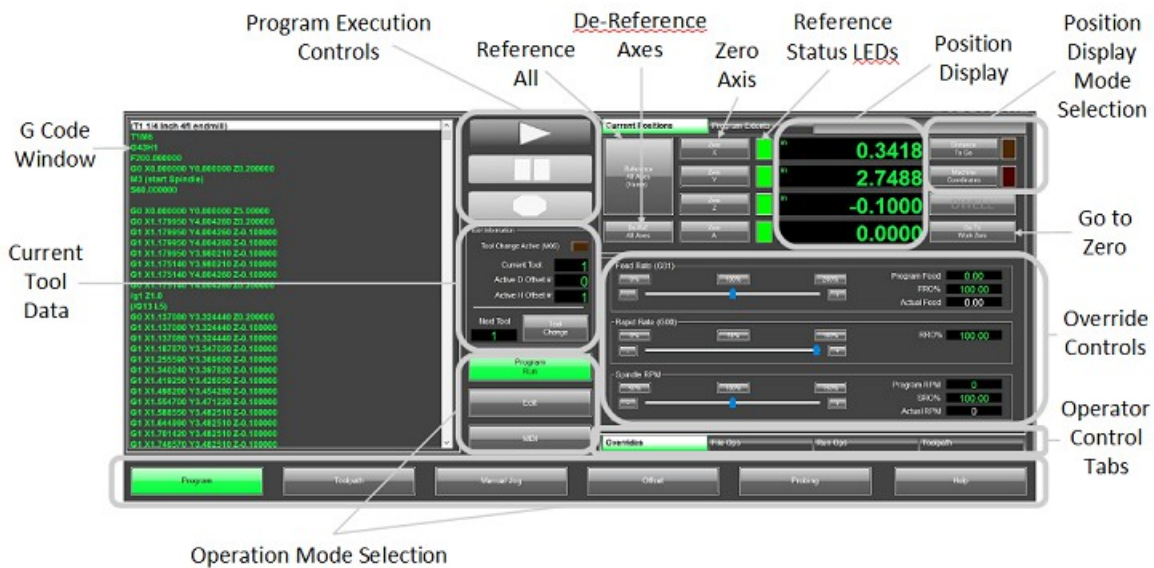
Program Execution Controls

De-Reference Axes

Reference All

Zero Axis

Reference Status LEDs

Position Display

Position Display Mode Selection

G Code Window

T1 1/4 inch 4fl endmill)
T1M6
G43H1
F200.000000
G0 X0.000000 Y0.000000 Z0.200000
M3 (start Spindle)
S60.000000

G0 X0.000000 Y0.000000 Z5.00000
G0 X1.179950 Y4.064200 Z0.200000
G1 X1.179950 Y4.064200 Z-0.100000
G1 X1.179950 Y4.064200 Z-0.100000
G1 X1.179950 Y3.980210 Z-0.100000
G1 X1.175140 Y4.064200 Z-0.100000
G1 X1.175140 Y4.064200 Z-0.100000
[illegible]
(g) Z1.0
(G13 L5)
G0 X1.137000 Y3.324440 Z0.200000
G1 X1.137000 Y3.324440 Z-0.100000
G1 X1.137000 Y3.324440 Z-0.100000
G1 X1.187870 Y3.347030 Z-0.100000
G1 X1.255590 Y3.369600 Z-0.100000
G1 X1.340240 Y3.397820 Z-0.100000
G1 X1.419250 Y3.426050 Z-0.100000
G1 X1.486200 Y3.454280 Z-0.100000
G1 X1.554700 Y3.471220 Z-0.100000
G1 X1.588550 Y3.482510 Z-0.100000
G1 X1.644990 Y3.482510 Z-0.100000
G1 X1.701420 Y3.482510 Z-0.100000
G1 X1.748570 Y3.482510 Z-0.100000

Current Tool Data

Tool Information
Tool Change Active (M06)
Current Tool 1
Active D Offset # 0
Active H Offset # 1
Next Tool 1
Tool Change

Program Run
Edit
MDI

Current Positions
Program Extents
Reference All Axes (Home)
De-Ref All Axes
Zero X
Zero Y
Zero Z
Zero A

0.3418
2.7488
-0.1000
0.0000

Distance To Go
Machine Coordinates
Go To Work Zero

Go to Zero

Feed Rate (G31)
-10%
100%
+10%
Program Feed 0.00
FRO% 100.00
Actual Feed 0.00

Rapid Rate (0.00)
-10%
100%
+10%
RRO% 100.00

Spindle RPM
-10%
100%
+10%
Program RPM 0
SRO% 100.00
Actual RPM 0

Override Controls

Overrides
File Ops
Run Ops
Toolpath

Operator Control Tabs

Program
Toolpath
Manual Jog
Offset
Probing
Help

Operation Mode Selection